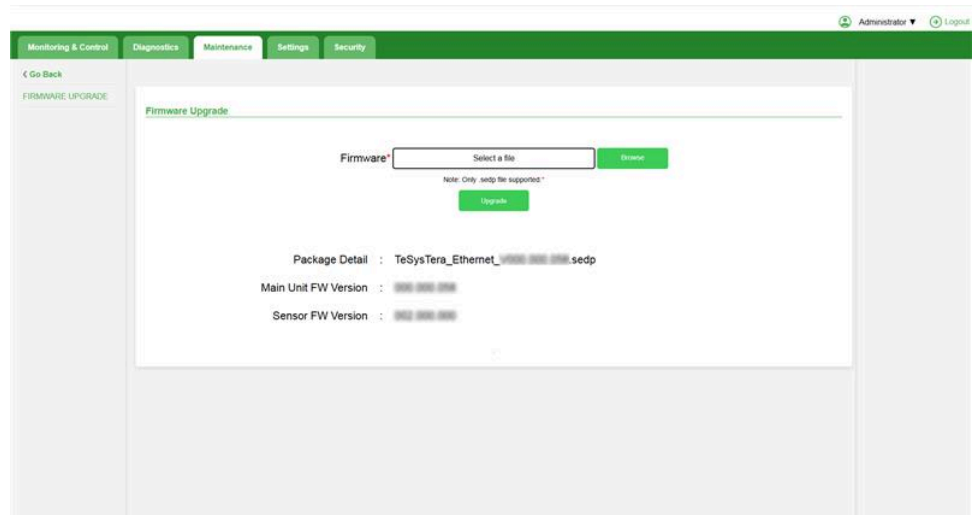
Administrator ▼ Logout

Monitoring & Control | Diagnostics | Maintenance | Settings | Security

< Go Back

FIRMWARE UPGRADE

Firmware Upgrade

Firmware* Select a file Browse

Note: Only .sedp file supported.*

Upgrade

Package Detail : TeSysTera_Ethernet_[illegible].sedp

Main Unit FW Version : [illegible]

Sensor FW Version : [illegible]